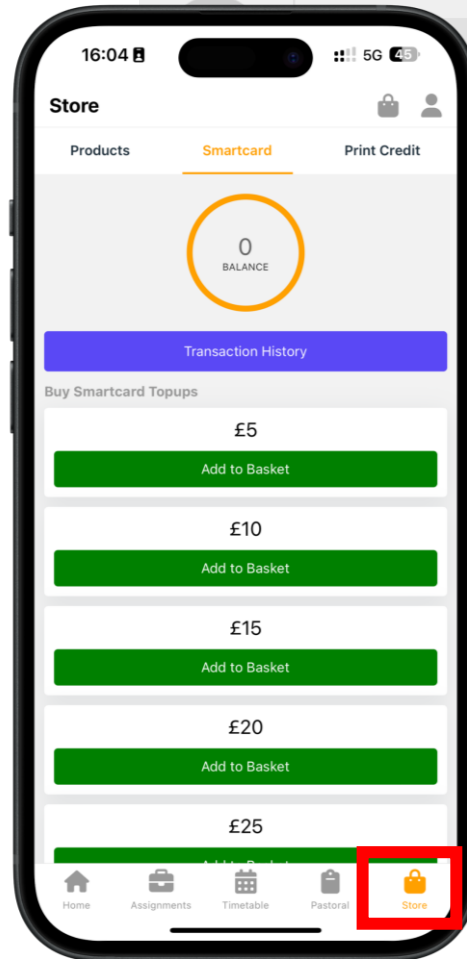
16:04

5G 45

Store

Products

Smartcard

Print Credit

0
BALANCE

Transaction History

Buy Smartcard Topups

£5

Add to Basket

£10

Add to Basket

£15

Add to Basket

£20

Add to Basket

£25

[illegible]

Home

Assignments

Timetable

Pastoral

Store